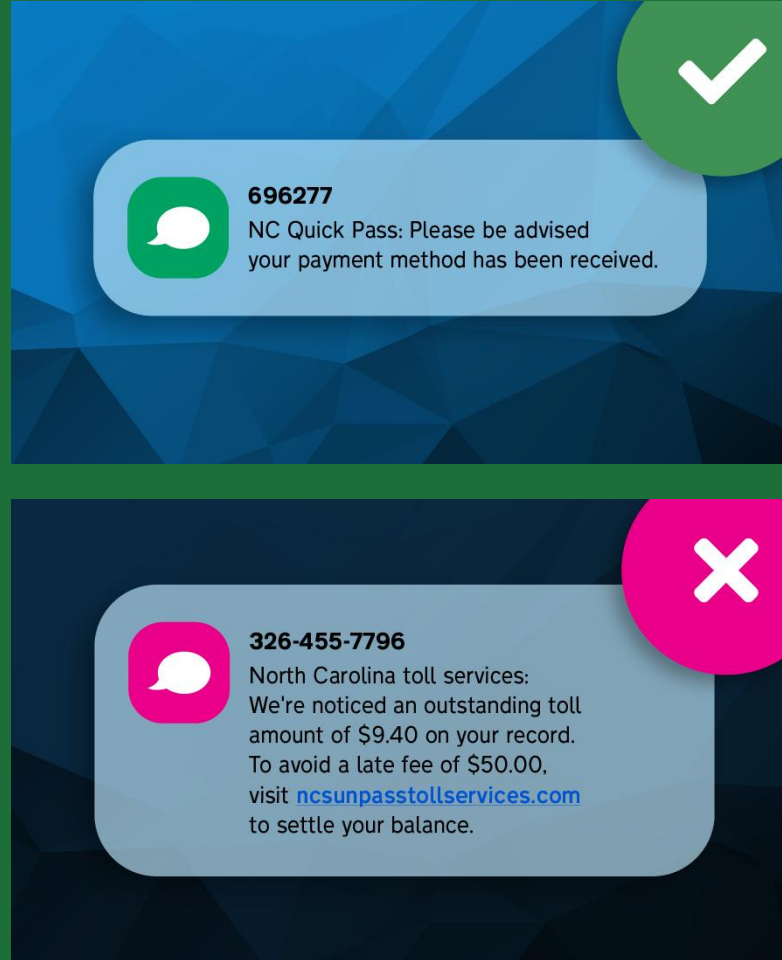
696277
NC Quick Pass: Please be advised your payment method has been received.

326-455-7796
North Carolina toll services: We're noticed an outstanding toll amount of $9.40 on your record. To avoid a late fee of $50.00, visit ncsunpasstollservices.com to settle your balance.